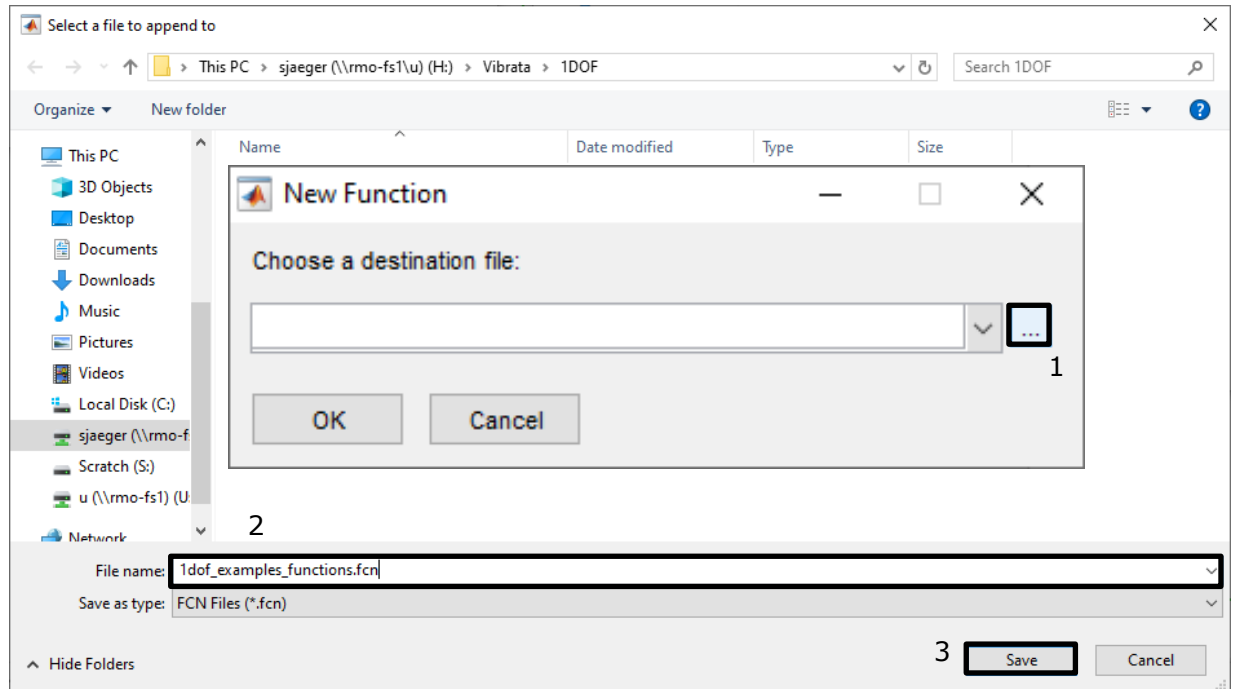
Select a file to append to

This PC > sjaeger (\\rmo-fs1\u) (H:) > Vibrata > 1DOF

Search 1DOF

Organize ▾ New folder

This PC
3D Objects
Desktop
Documents
Downloads
Music
Pictures
Videos
Local Disk (C:)
sjaeger (\\rmo-f
Scratch (S:)
u (\\rmo-fs1) (U
Network

Name | Date modified | Type | Size

New Function

Choose a destination file:

...

1

OK

Cancel

2

File name: 1dof_examples_functions.fcn

Save as type: FCN Files (*.fcn)

Hide Folders

3

Save

Cancel